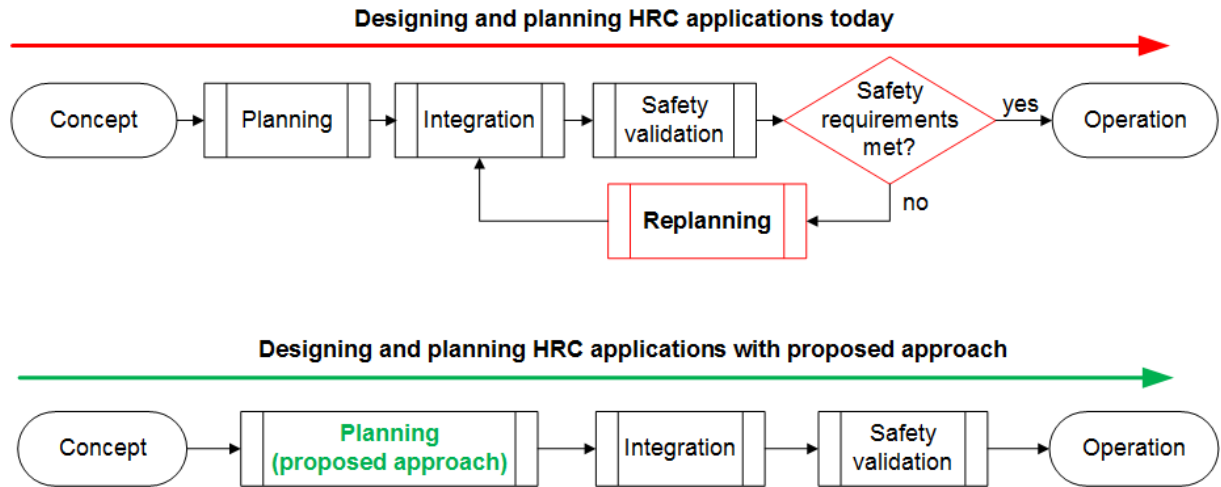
Designing and planning HRC applications today

Concept

Planning

Integration

Safety validation

Safety requirements met?

yes

Operation

no

Replanning

Designing and planning HRC applications with proposed approach

Concept

Planning (proposed approach)

Integration

Safety validation

Operation